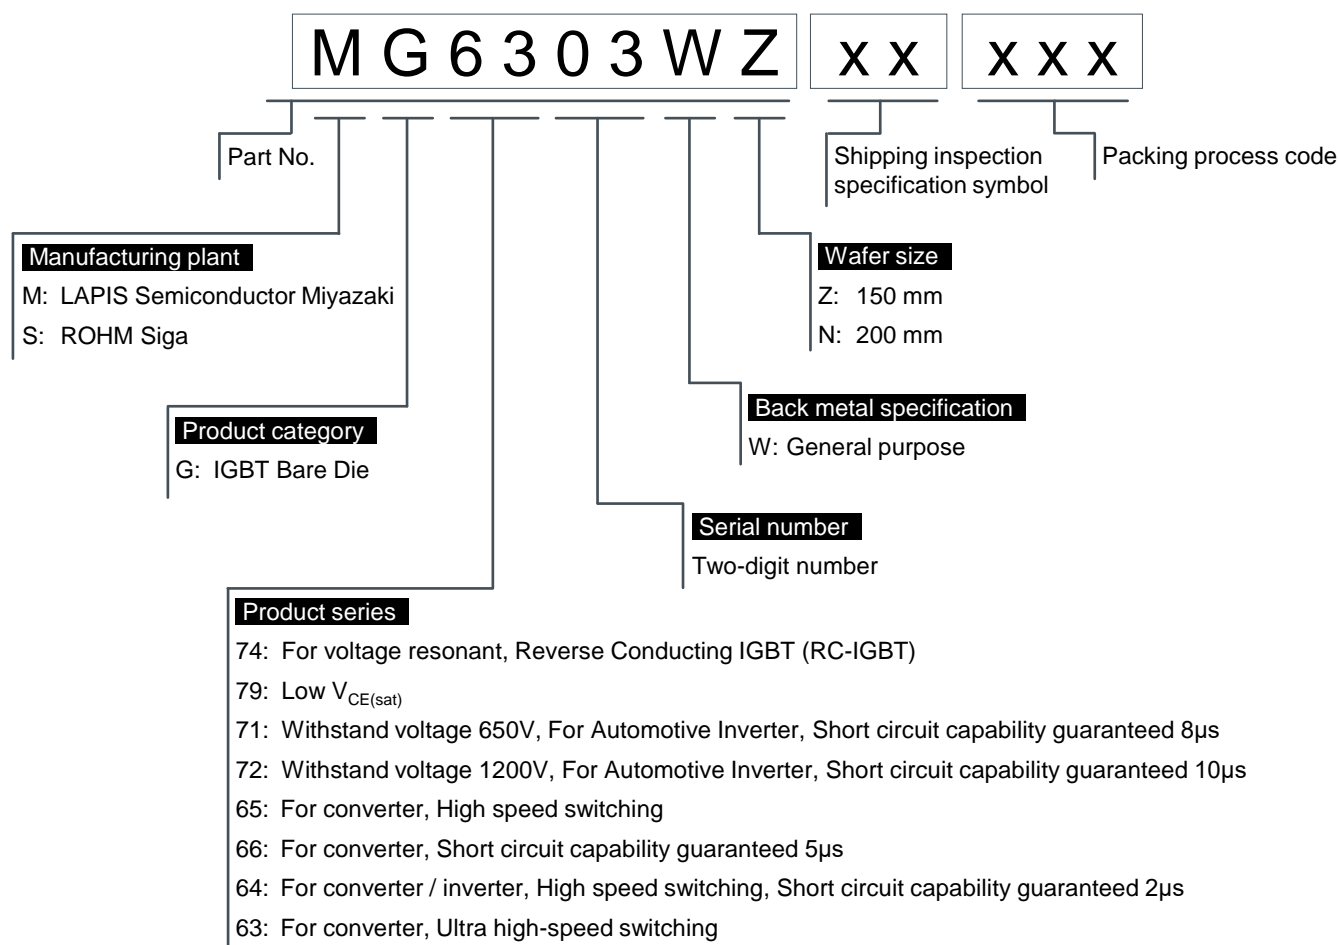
M G 6 3 0 3 W Z

x x

x x x

Part No.

Shipping inspection specification symbol

Packing process code

Manufacturing plant

M: LAPIS Semiconductor Miyazaki

S: ROHM Siga

Wafer size

Z: 150 mm

N: 200 mm

Back metal specification

W: General purpose

Product category

G: IGBT Bare Die

Serial number

Two-digit number

Product series

74: For voltage resonant, Reverse Conducting IGBT (RC-IGBT)

79: Low $V_{CE(sat)}$

71: Withstand voltage 650V, For Automotive Inverter, Short circuit capability guaranteed 8μs

72: Withstand voltage 1200V, For Automotive Inverter, Short circuit capability guaranteed 10μs

65: For converter, High speed switching

66: For converter, Short circuit capability guaranteed 5μs

64: For converter / inverter, High speed switching, Short circuit capability guaranteed 2μs

63: For converter, Ultra high-speed switching